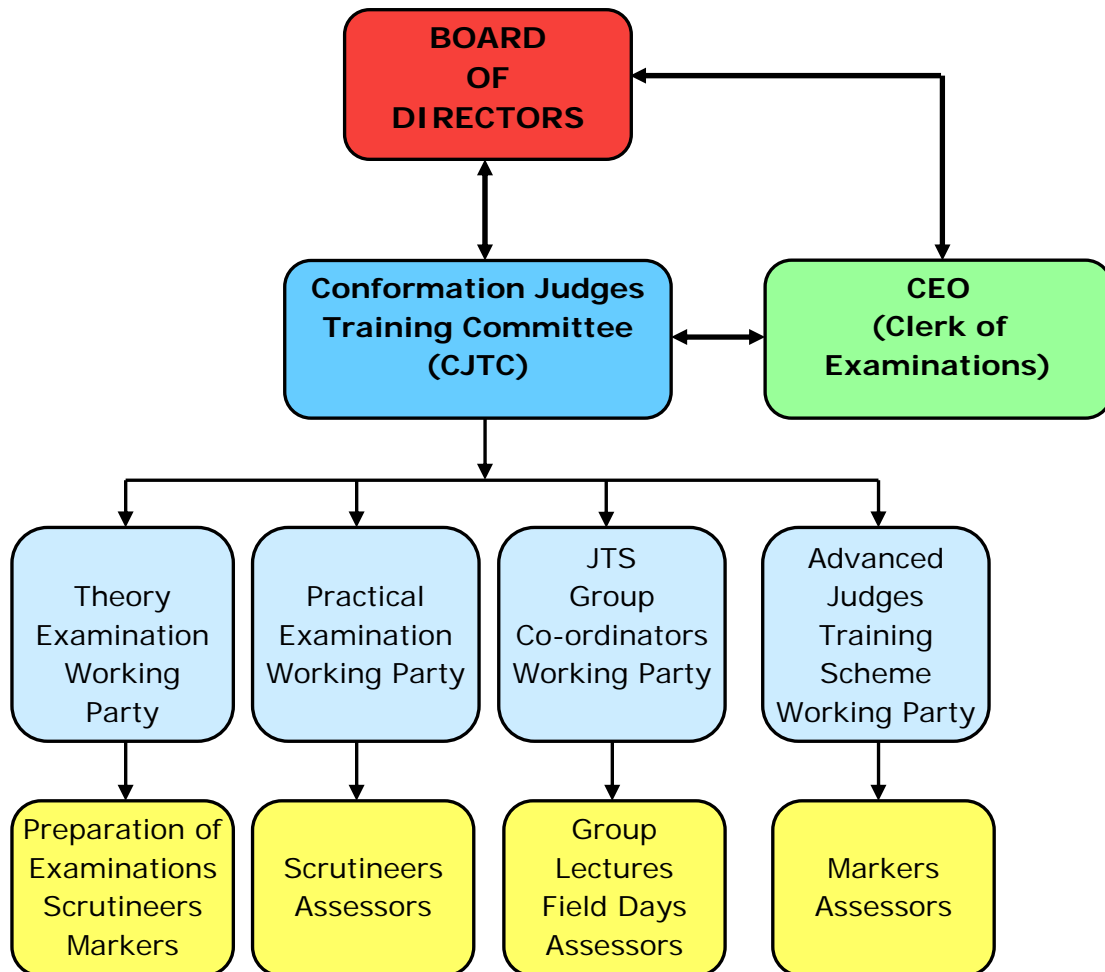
BOARD OF DIRECTORS

Conformation Judges Training Committee (CJTC)

CEO (Clerk of Examinations)

Theory Examination Working Party

Practical Examination Working Party

JTS Group Co-ordinators Working Party

Advanced Judges Training Scheme Working Party

Preparation of Examinations Scrutineers Markers

Scrutineers Assessors

Group Lectures Field Days Assessors

Markers Assessors